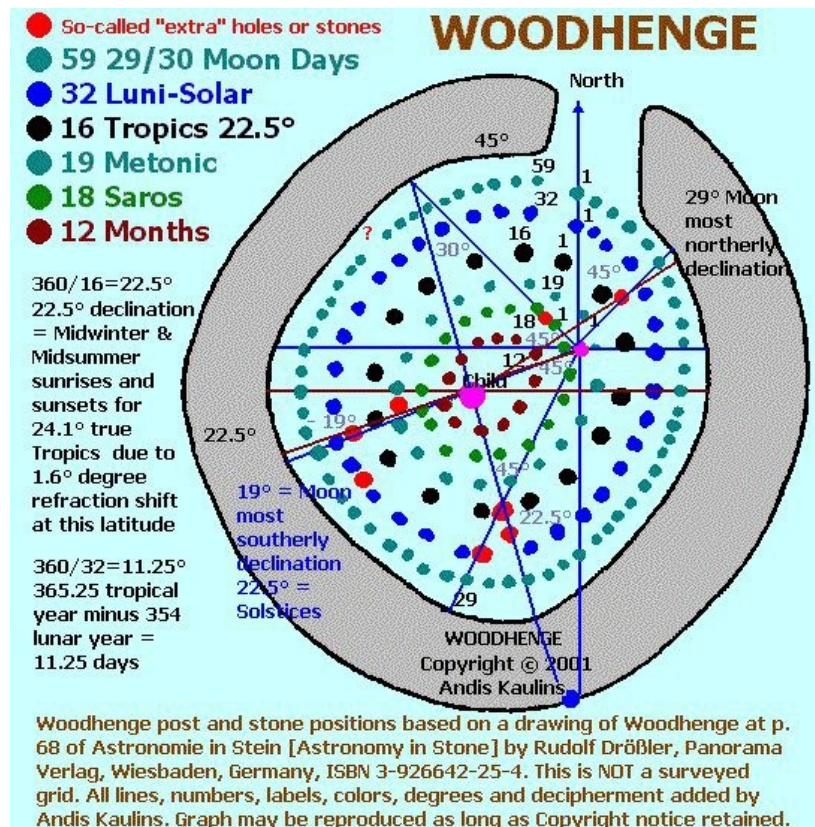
So-called "extra" holes or stones
59 29/30 Moon Days
32 Luni-Solar
16 Tropics 22.5°
19 Metonic
18 Saros
12 Months

WOODHENGE

North

45°
59
32
16
1
1
1
19
18
1
1
12
Child
?
30°
45°
45°
45°
45°
22.5°
- 19°
29

29° Moon most northerly declination

360/16=22.5°
22.5° declination = Midwinter & Midsummer sunrises and sunsets for 24.1° true Tropics due to 1.6° degree refraction shift at this latitude

22.5°

19° = Moon most southerly declination
22.5° = Solstices

360/32=11.25°
365.25 tropical year minus 354 lunar year = 11.25 days

WOODHENGE
Copyright © 2001
Andis Kaulins

Woodhenge post and stone positions based on a drawing of Woodhenge at p. 68 of Astronomie in Stein [Astronomy in Stone] by Rudolf Drößler, Panorama Verlag, Wiesbaden, Germany, ISBN 3-926642-25-4. This is NOT a surveyed grid. All lines, numbers, labels, colors, degrees and decipherment added by Andis Kaulins. Graph may be reproduced as long as Copyright notice retained.